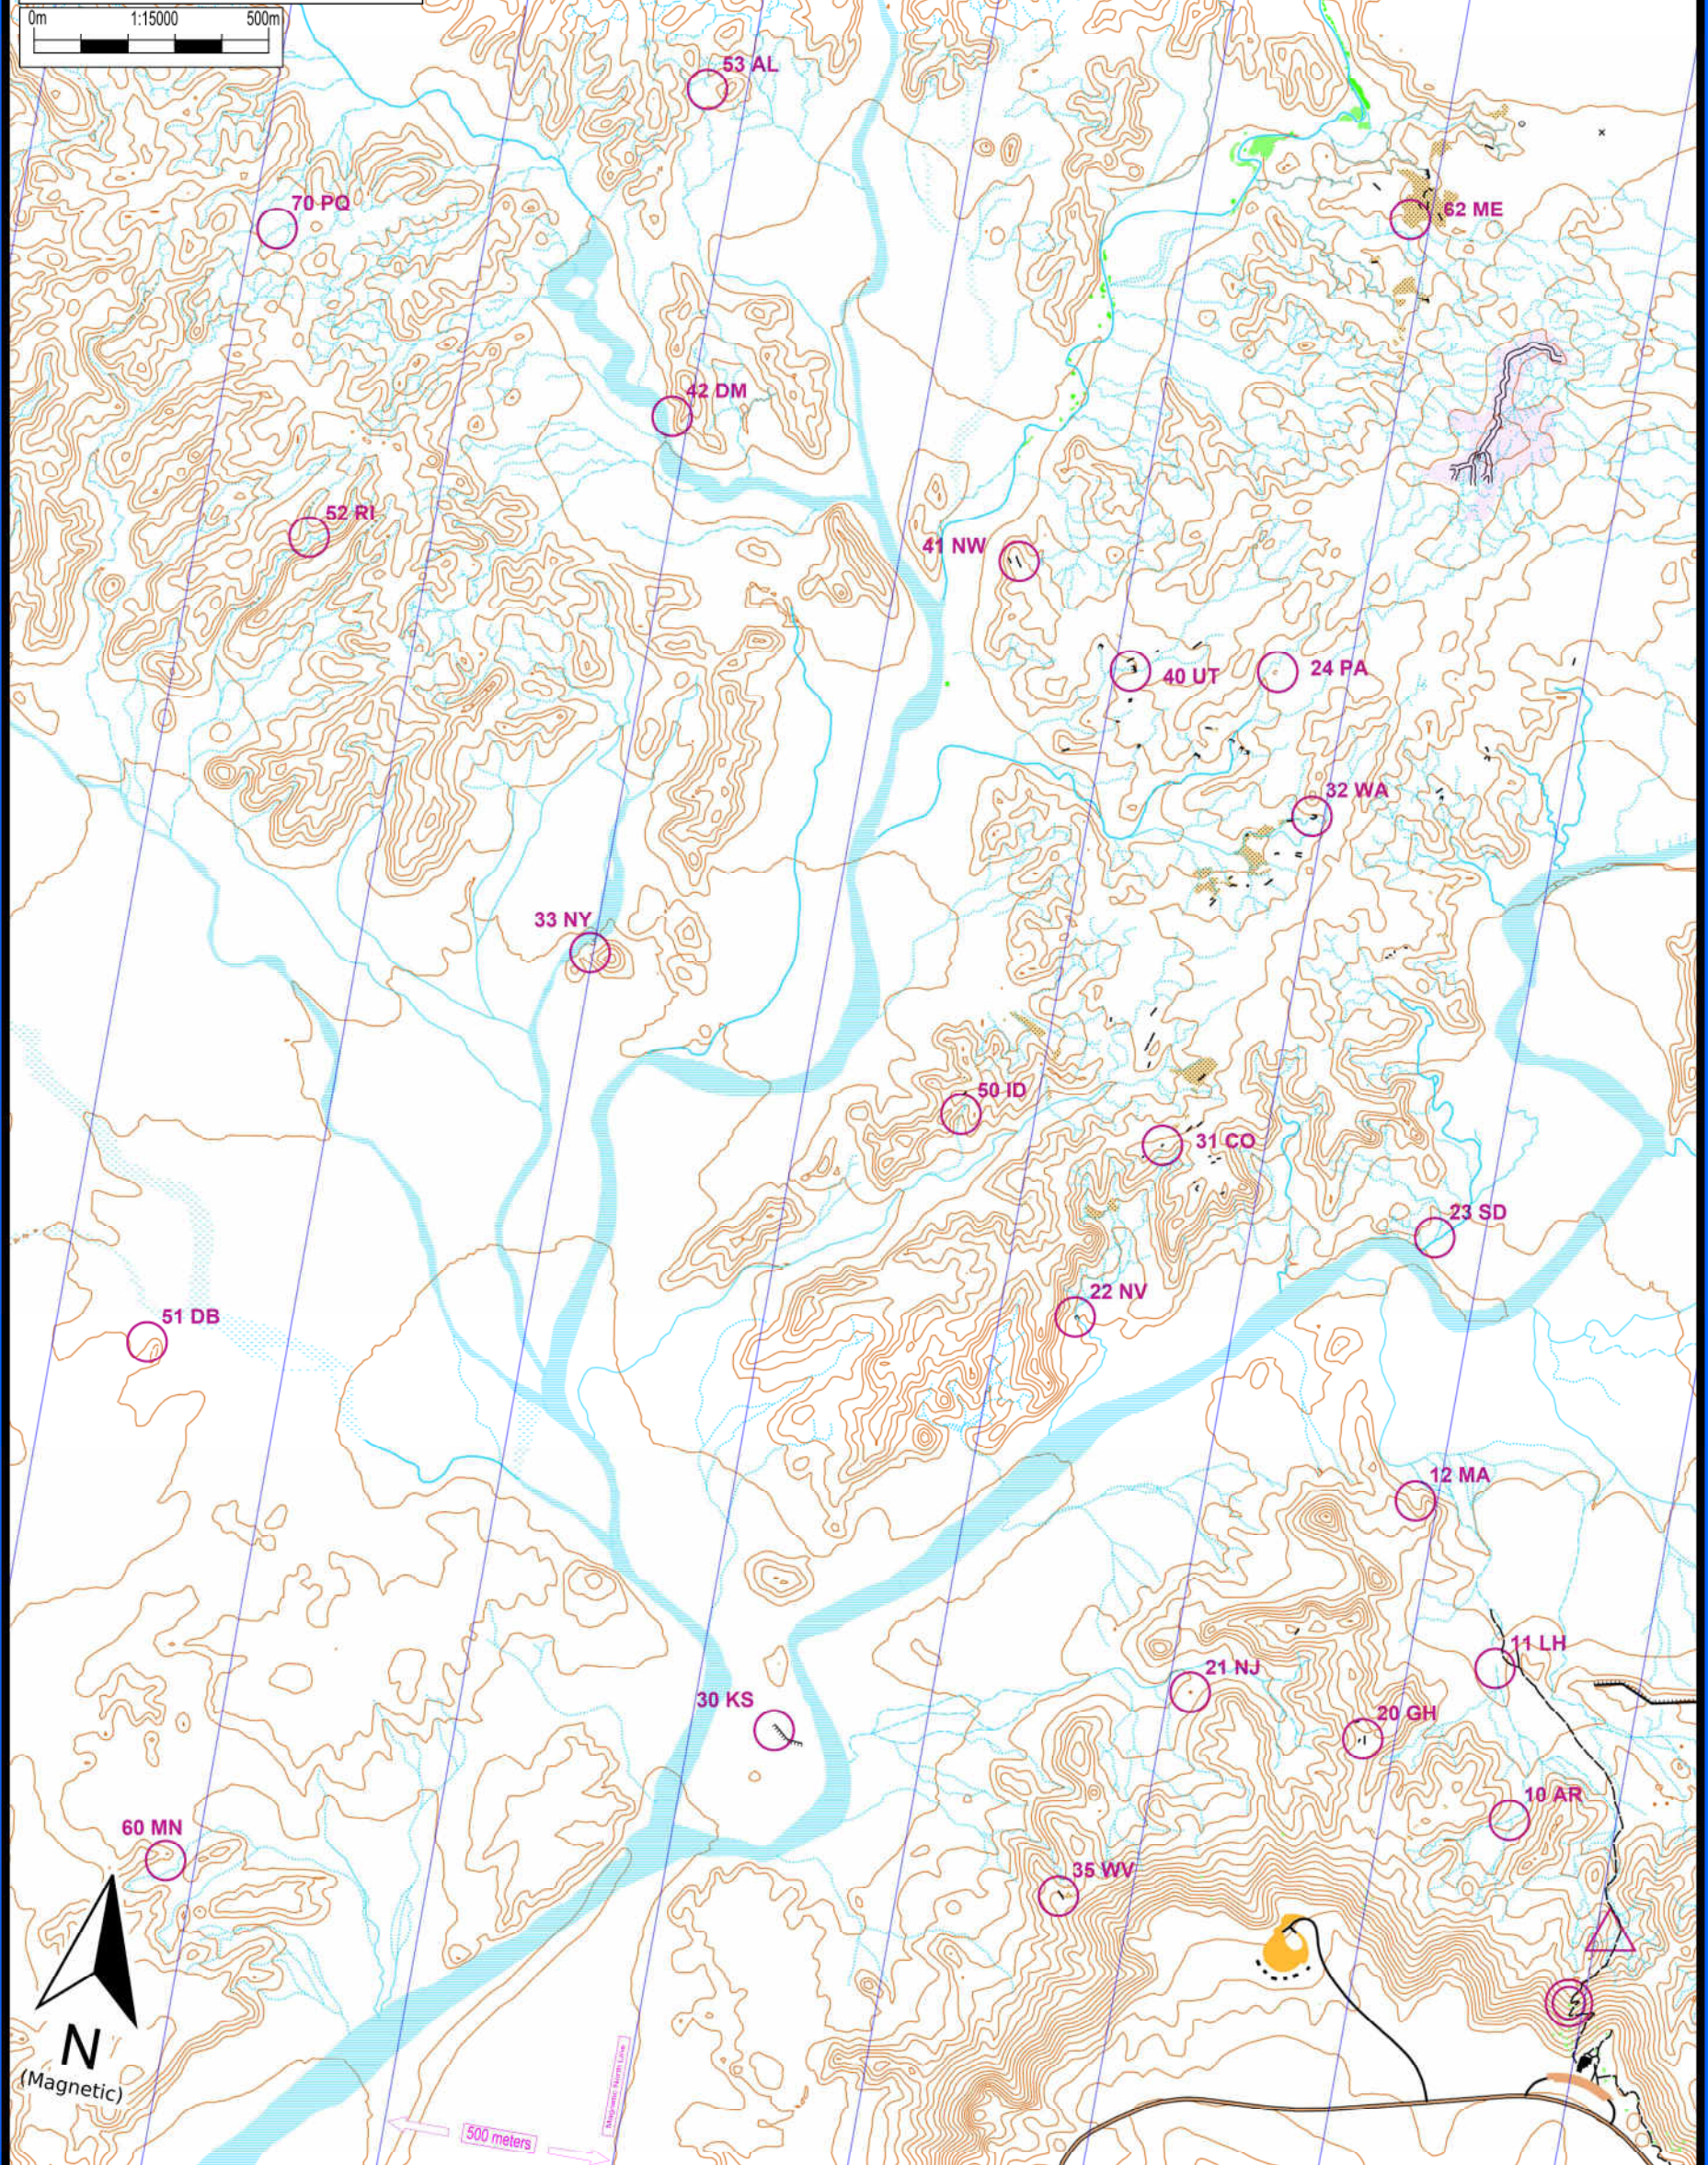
0m 1:15000 500m

53 AL
70 PQ
62 ME
42 DM
52 RI
41 NW
40 UT
24 PA
32 WA
33 NY
50 ID
31 CO
23 SD
51 DB
22 NV
12 MA
11 LH
21 NJ
30 KS
20 GH
10 AR
60 MN
35 WV

N
(Magnetic)

500 meters
Magnetic North Line